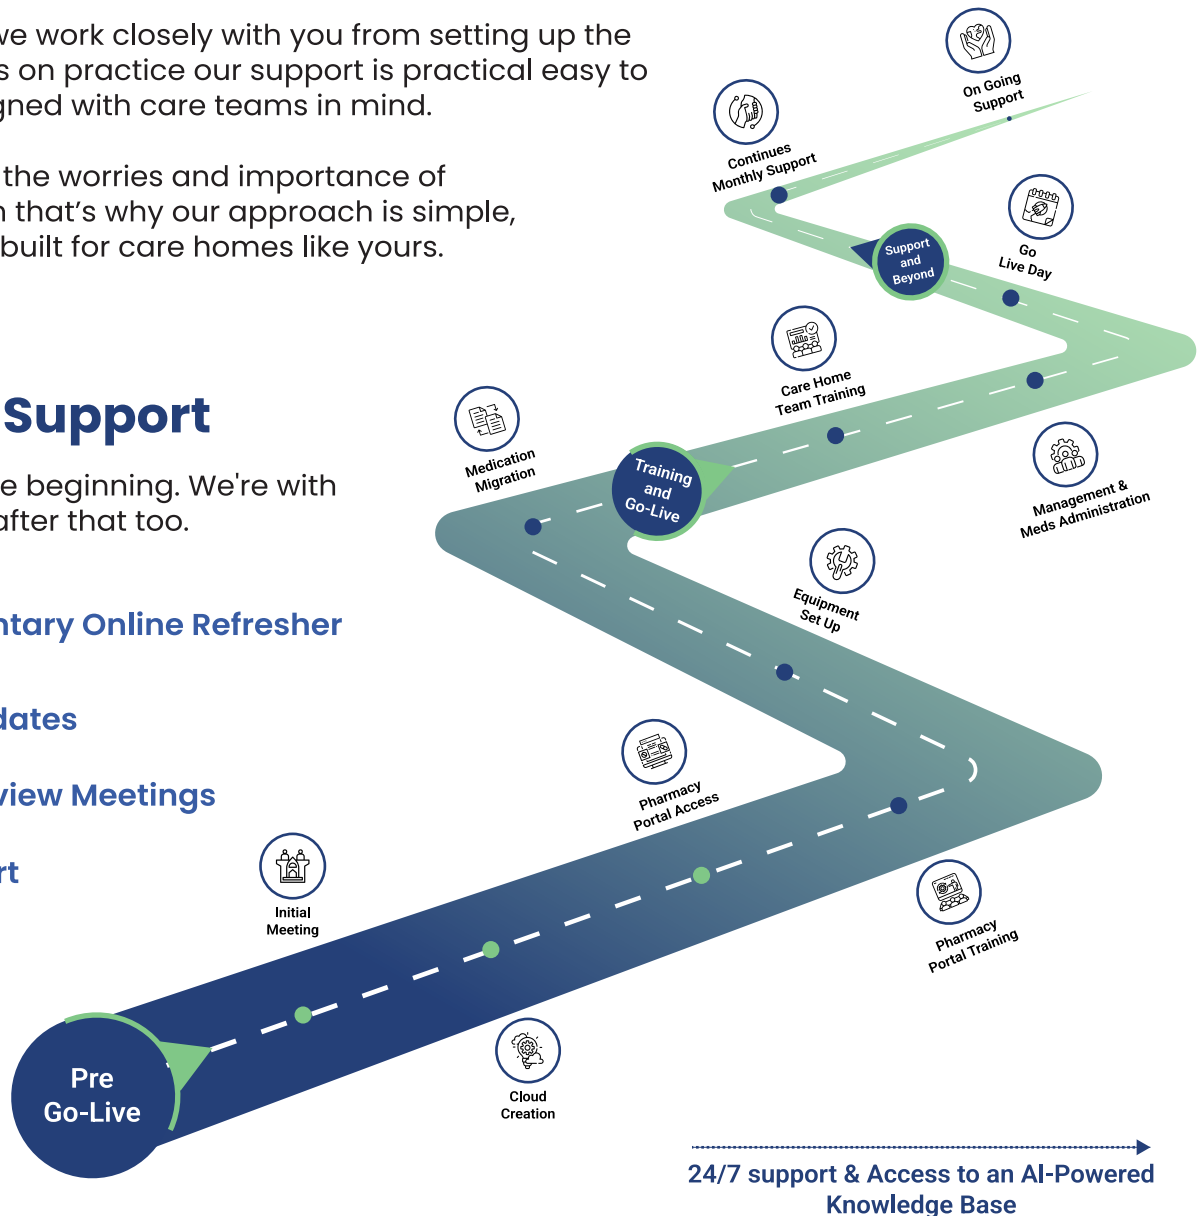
we work closely with you from setting up the s on practice our support is practical easy to gned with care teams in mind.

the worries and importance of n that's why our approach is simple, built for care homes like yours.

Support

e beginning. We're with after that too.

ntary Online Refresher

dates

view Meetings

rt

On Going Support

Continues Monthly Support

Support and Beyond

Go Live Day

Care Home Team Training

Medication Migration

Training and Go-Live

Management & Meds Administration

Equipment Set Up

Pharmacy Portal Access

Initial Meeting

Pharmacy Portal Training

Pre Go-Live

Cloud Creation

24/7 support & Access to an AI-Powered Knowledge Base